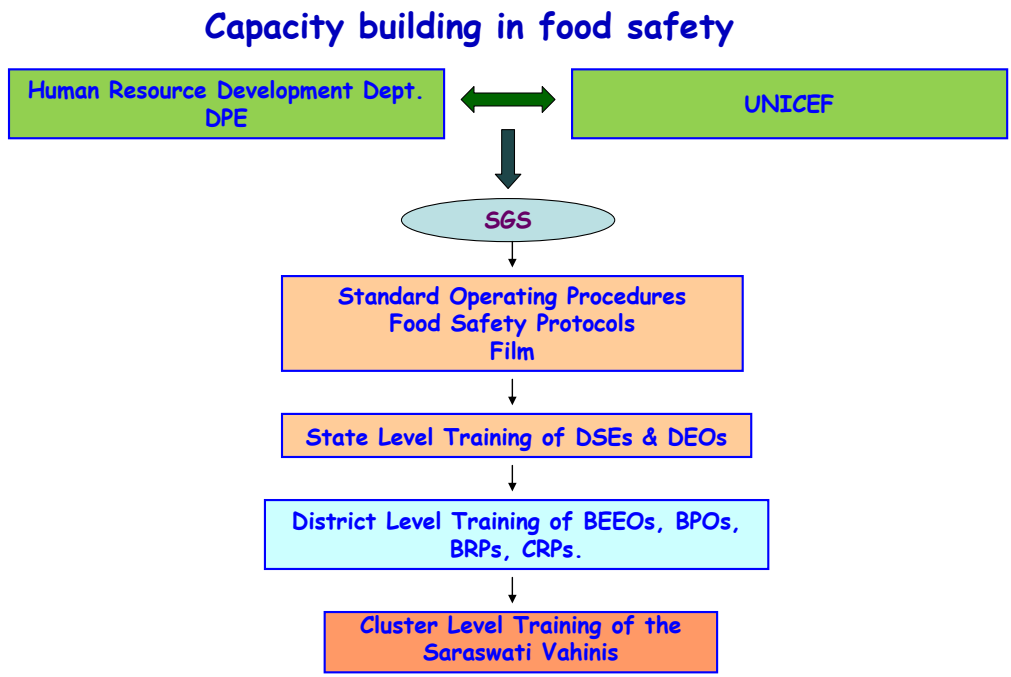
Capacity building in food safety

Human Resource Development Dept.
DPE

UNICEF

SGS

Standard Operating Procedures
Food Safety Protocols
Film

State Level Training of DSEs & DEOs

District Level Training of BEEOs, BPOs, BRPs, CRPs.

Cluster Level Training of the Saraswati Vahinis